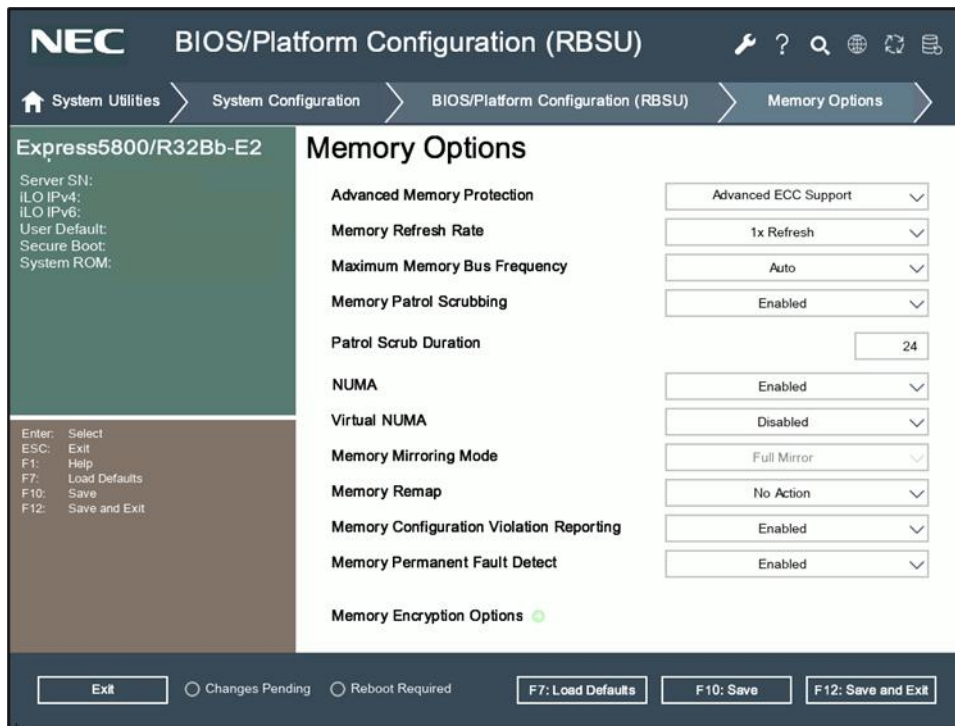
NEC BIOS/Platform Configuration (RBSU)

System Utilities System Configuration BIOS/Platform Configuration (RBSU) Memory Options

Express5800/R32Bb-E2

Server SN:
iLO IPv4:
iLO IPv6:
User Default:
Secure Boot:
System ROM:

Enter: Select
ESC: Exit
F1: Help
F7: Load Defaults
F10: Save
F12: Save and Exit

Memory Options

| | |
|---|---|
| Advanced Memory Protection | Advanced ECC Support |
| Memory Refresh Rate | 1x Refresh |
| Maximum Memory Bus Frequency | Auto |
| Memory Patrol Scrubbing | Enabled |
| Patrol Scrub Duration | 24 |
| NUMA | Enabled |
| Virtual NUMA | Disabled |
| Memory Mirroring Mode | Full Mirror |
| Memory Remap | No Action |
| Memory Configuration Violation Reporting | Enabled |
| Memory Permanent Fault Detect | Enabled |

Memory Encryption Options

Exit ○ Changes Pending ○ Reboot Required F7: Load Defaults F10: Save F12: Save and Exit